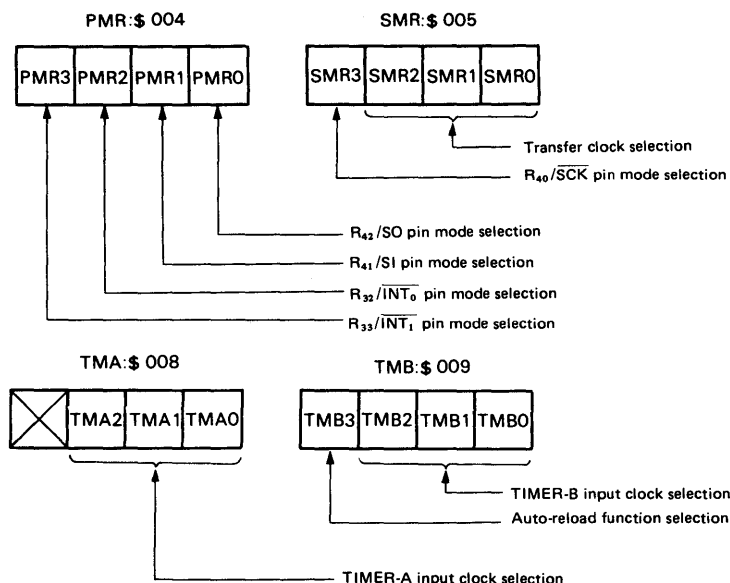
PMR:$ 004

| PMR3 | PMR2 | PMR1 | PMR0 |
|---|---|---|---|

SMR:$ 005

| SMR3 | SMR2 | SMR1 | SMR0 |
|---|---|---|---|

Transfer clock selection

$R_{40}/\overline{SCK}$ pin mode selection

$R_{42}$/SO pin mode selection

$R_{41}$/SI pin mode selection

$R_{32}/\overline{INT_0}$ pin mode selection

$R_{33}/\overline{INT_1}$ pin mode selection

TMA:$ 008

| | TMA2 | TMA1 | TMA0 |
|---|---|---|---|

TMB:$ 009

| TMB3 | TMB2 | TMB1 | TMB0 |
|---|---|---|---|

TIMER-B input clock selection

Auto-reload function selection

TIMER-A input clock selection